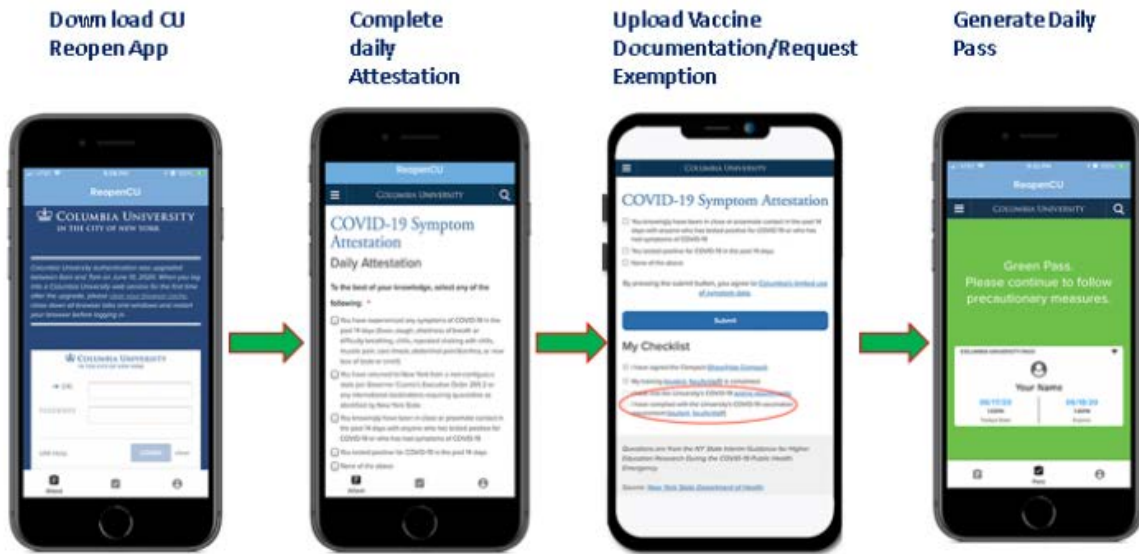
Down load CU Reopen App

Complete daily Attestation

Upload Vaccine Documentation/Request Exemption

Generate Daily Pass

ReopenCU

COLUMBIA UNIVERSITY
IN THE CITY OF NEW YORK

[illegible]

COLUMBIA UNIVERSITY

UNI

PASSWORD

LOGIN

ReopenCU

COLUMBIA UNIVERSITY

COVID-19 Symptom Attestation

Daily Attestation

To the best of your knowledge, select any of the following: *

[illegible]

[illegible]

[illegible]

You tested positive for COVID-19 in the past 14 days.

None of the above

COLUMBIA UNIVERSITY

COVID-19 Symptom Attestation

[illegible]

You tested positive for COVID-19 in the past 14 days

None of the above

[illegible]

Submit

My Checklist

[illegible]

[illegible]

Questions are from the NY State Interim Guidance for Higher Education Research During the COVID-19 Public Health Emergency.

Source: New York State Department of Health

ReopenCU

COLUMBIA UNIVERSITY

Green Pass.
Please continue to follow precautionary measures.

COLUMBIA UNIVERSITY PASS

Your Name

Pass